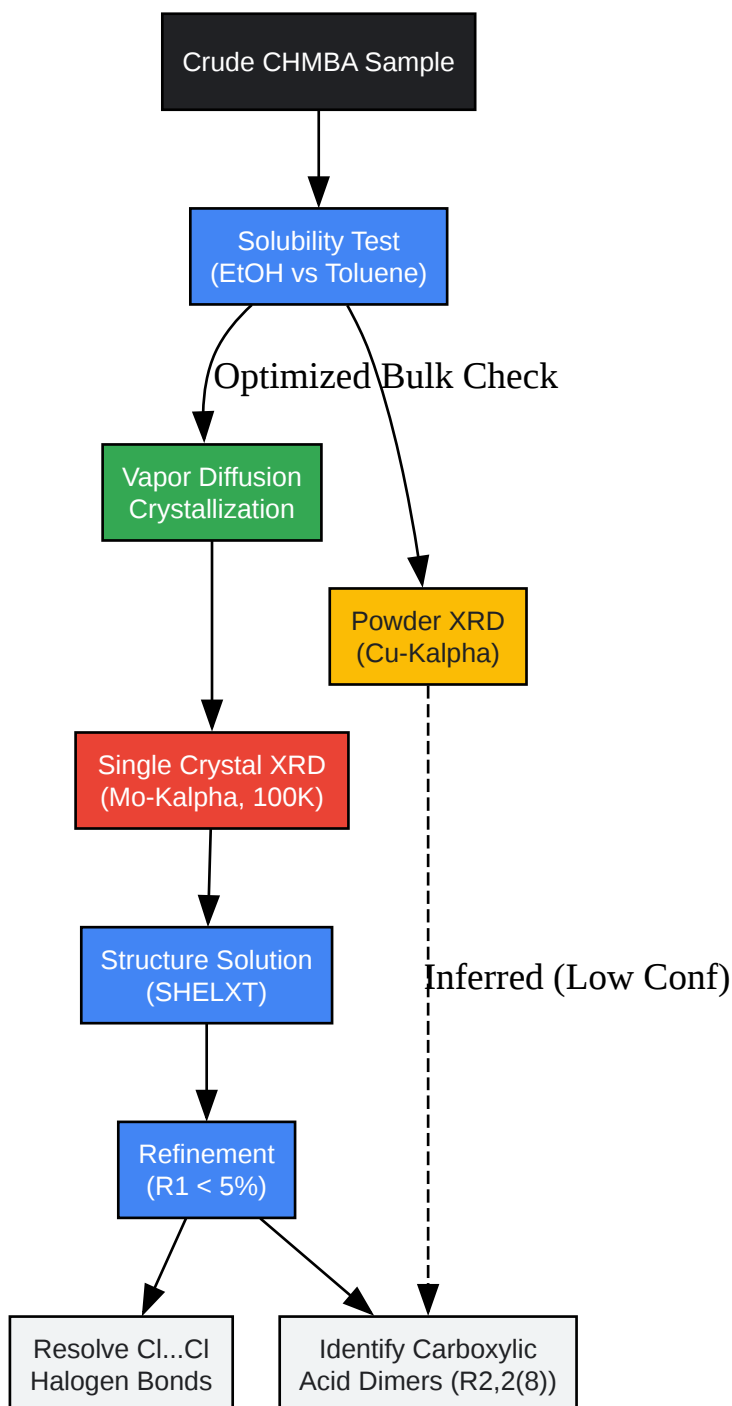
Crude CHMBA Sample

Solubility Test
(EtOH vs Toluene)

Optimized

Bulk Check

Vapor Diffusion
Crystallization

Powder XRD
(Cu-Kalpha)

Single Crystal XRD
(Mo-Kalpha, 100K)

Structure Solution
(SHELXT)

Inferred (Low Conf)

Refinement
(R1 < 5%)

Resolve Cl...Cl
Halogen Bonds

Identify Carboxylic
Acid Dimers (R2,2(8))